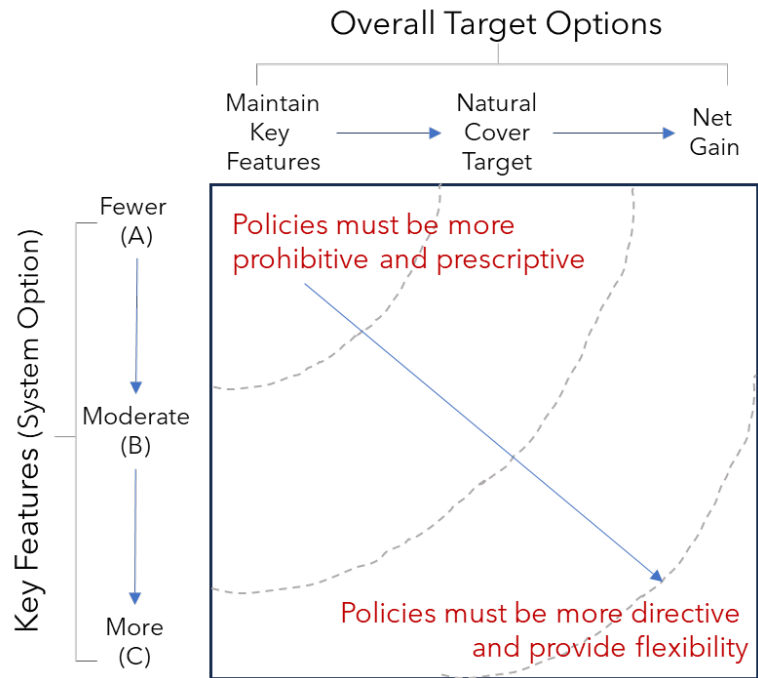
Overall Target Options

Maintain Key Features

Natural Cover Target

Net Gain

Key Features (System Option)

Fewer (A)

Moderate (B)

More (C)

Policies must be more prohibitive and prescriptive

Policies must be more directive and provide flexibility